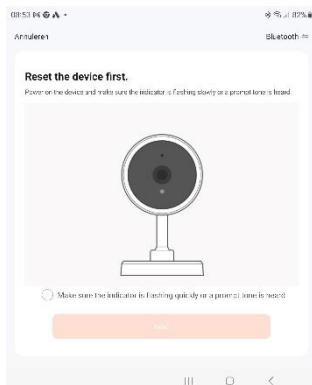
08:53 M G A •

82%

Annuleren

Bluetooth

Reset the device first.

Power on the device and make sure the indicator is flashing slowly or a prompt tone is heard.

Make sure the indicator is flashing quickly or a prompt tone is heard

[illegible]